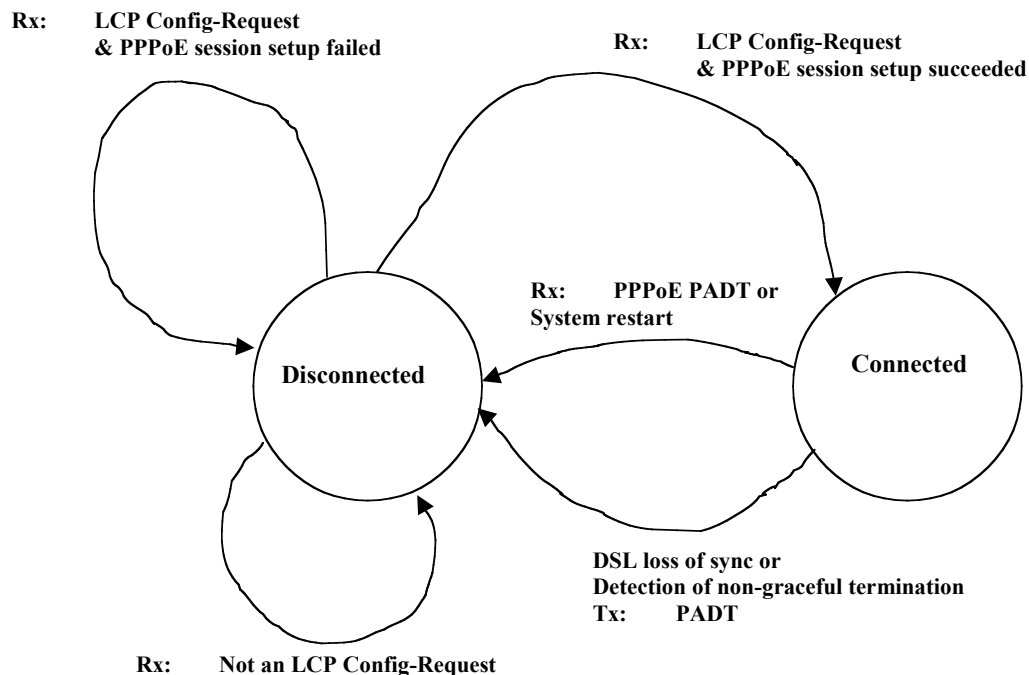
Rx: LCP Config-Request
& PPPoE session setup failed

Rx: LCP Config-Request
& PPPoE session setup succeeded

Rx: PPPoE PADT or
System restart

Disconnected

Connected

DSL loss of sync or
Detection of non-graceful termination
Tx: PADT

Rx: Not an LCP Config-Request